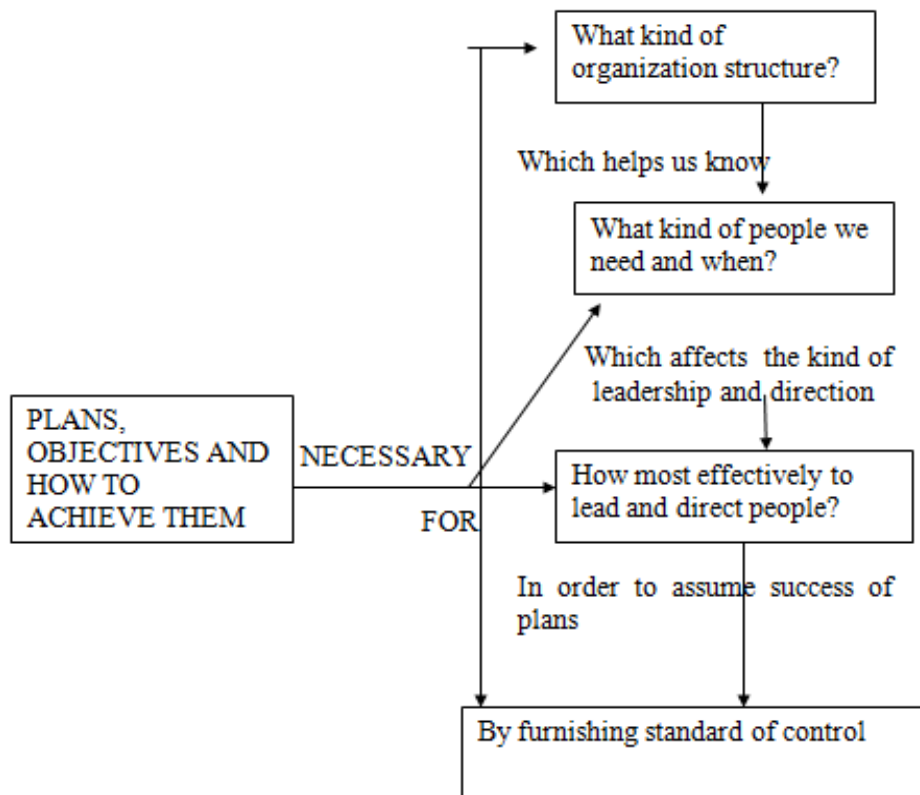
What kind of organization structure?

Which helps us know

What kind of people we need and when?

Which affects the kind of leadership and direction

PLANS, OBJECTIVES AND HOW TO ACHIEVE THEM

NECESSARY

FOR

How most effectively to lead and direct people?

In order to assume success of plans

By furnishing standard of control